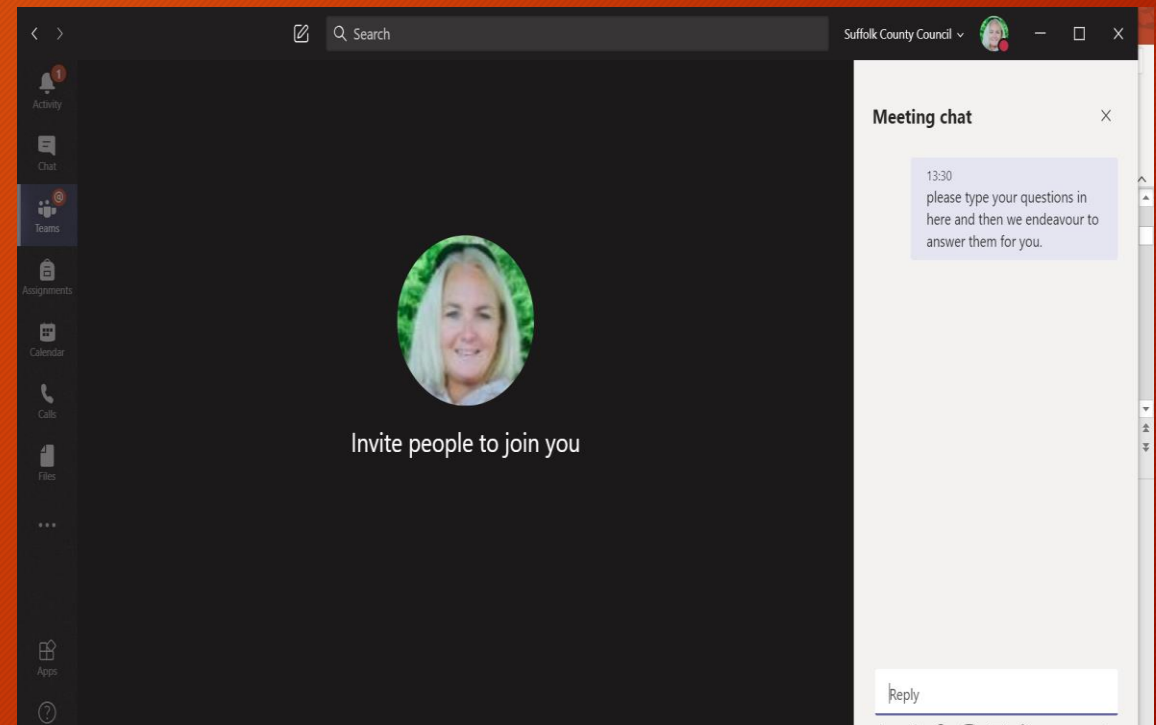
Search

Suffolk County Council

1
Activity

Chat

Teams

Assignments

Calendar

Calls

Files

...

Apps

Invite people to join you

Meeting chat

13:30
please type your questions in here and then we endeavour to answer them for you.

Reply